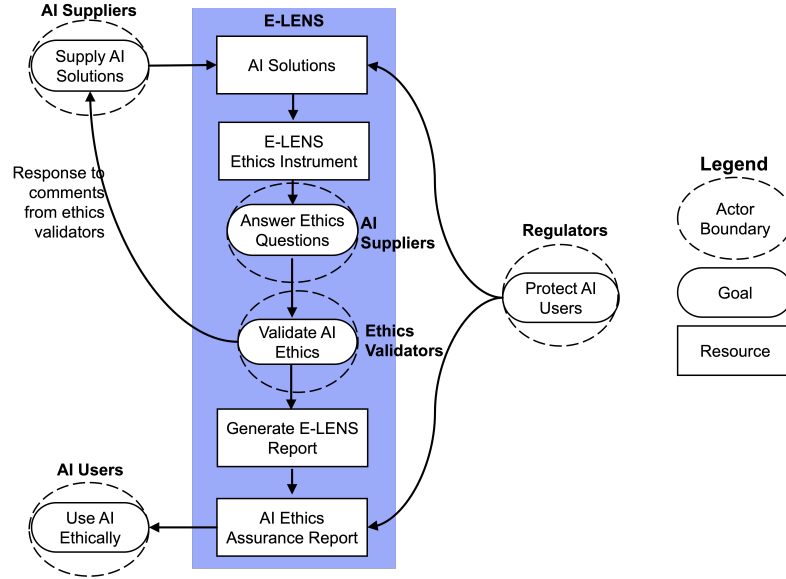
AI Suppliers

Supply AI Solutions

E-LENS

AI Solutions

E-LENS Ethics Instrument

Answer Ethics Questions

AI Suppliers

Validate AI Ethics

Ethics Validators

Generate E-LENS Report

AI Ethics Assurance Report

Response to comments from ethics validators

Regulators

Protect AI Users

AI Users

Use AI Ethically

Legend

Actor Boundary

Goal

Resource